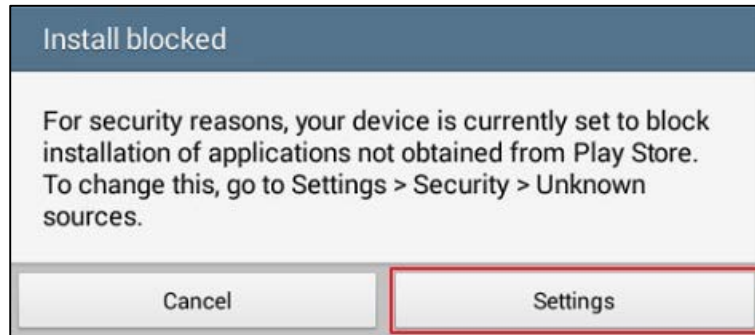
Install blocked

For security reasons, your device is currently set to block installation of applications not obtained from Play Store. To change this, go to Settings > Security > Unknown sources.

Cancel

Settings